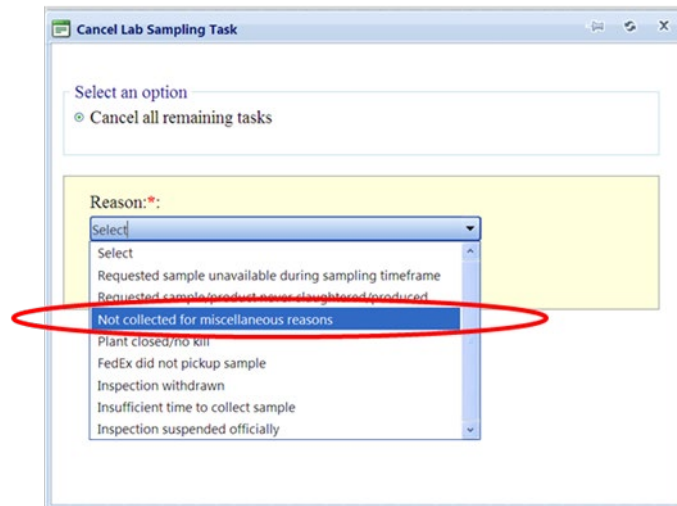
Cancel Lab Sampling Task

Select an option
Cancel all remaining tasks

Reason:*:
Select
Select
Requested sample unavailable during sampling timeframe
Requested sample/product never slaughtered/produced
Not collected for miscellaneous reasons
Plant closed/no kill
FedEx did not pickup sample
Inspection withdrawn
Insufficient time to collect sample
Inspection suspended officially